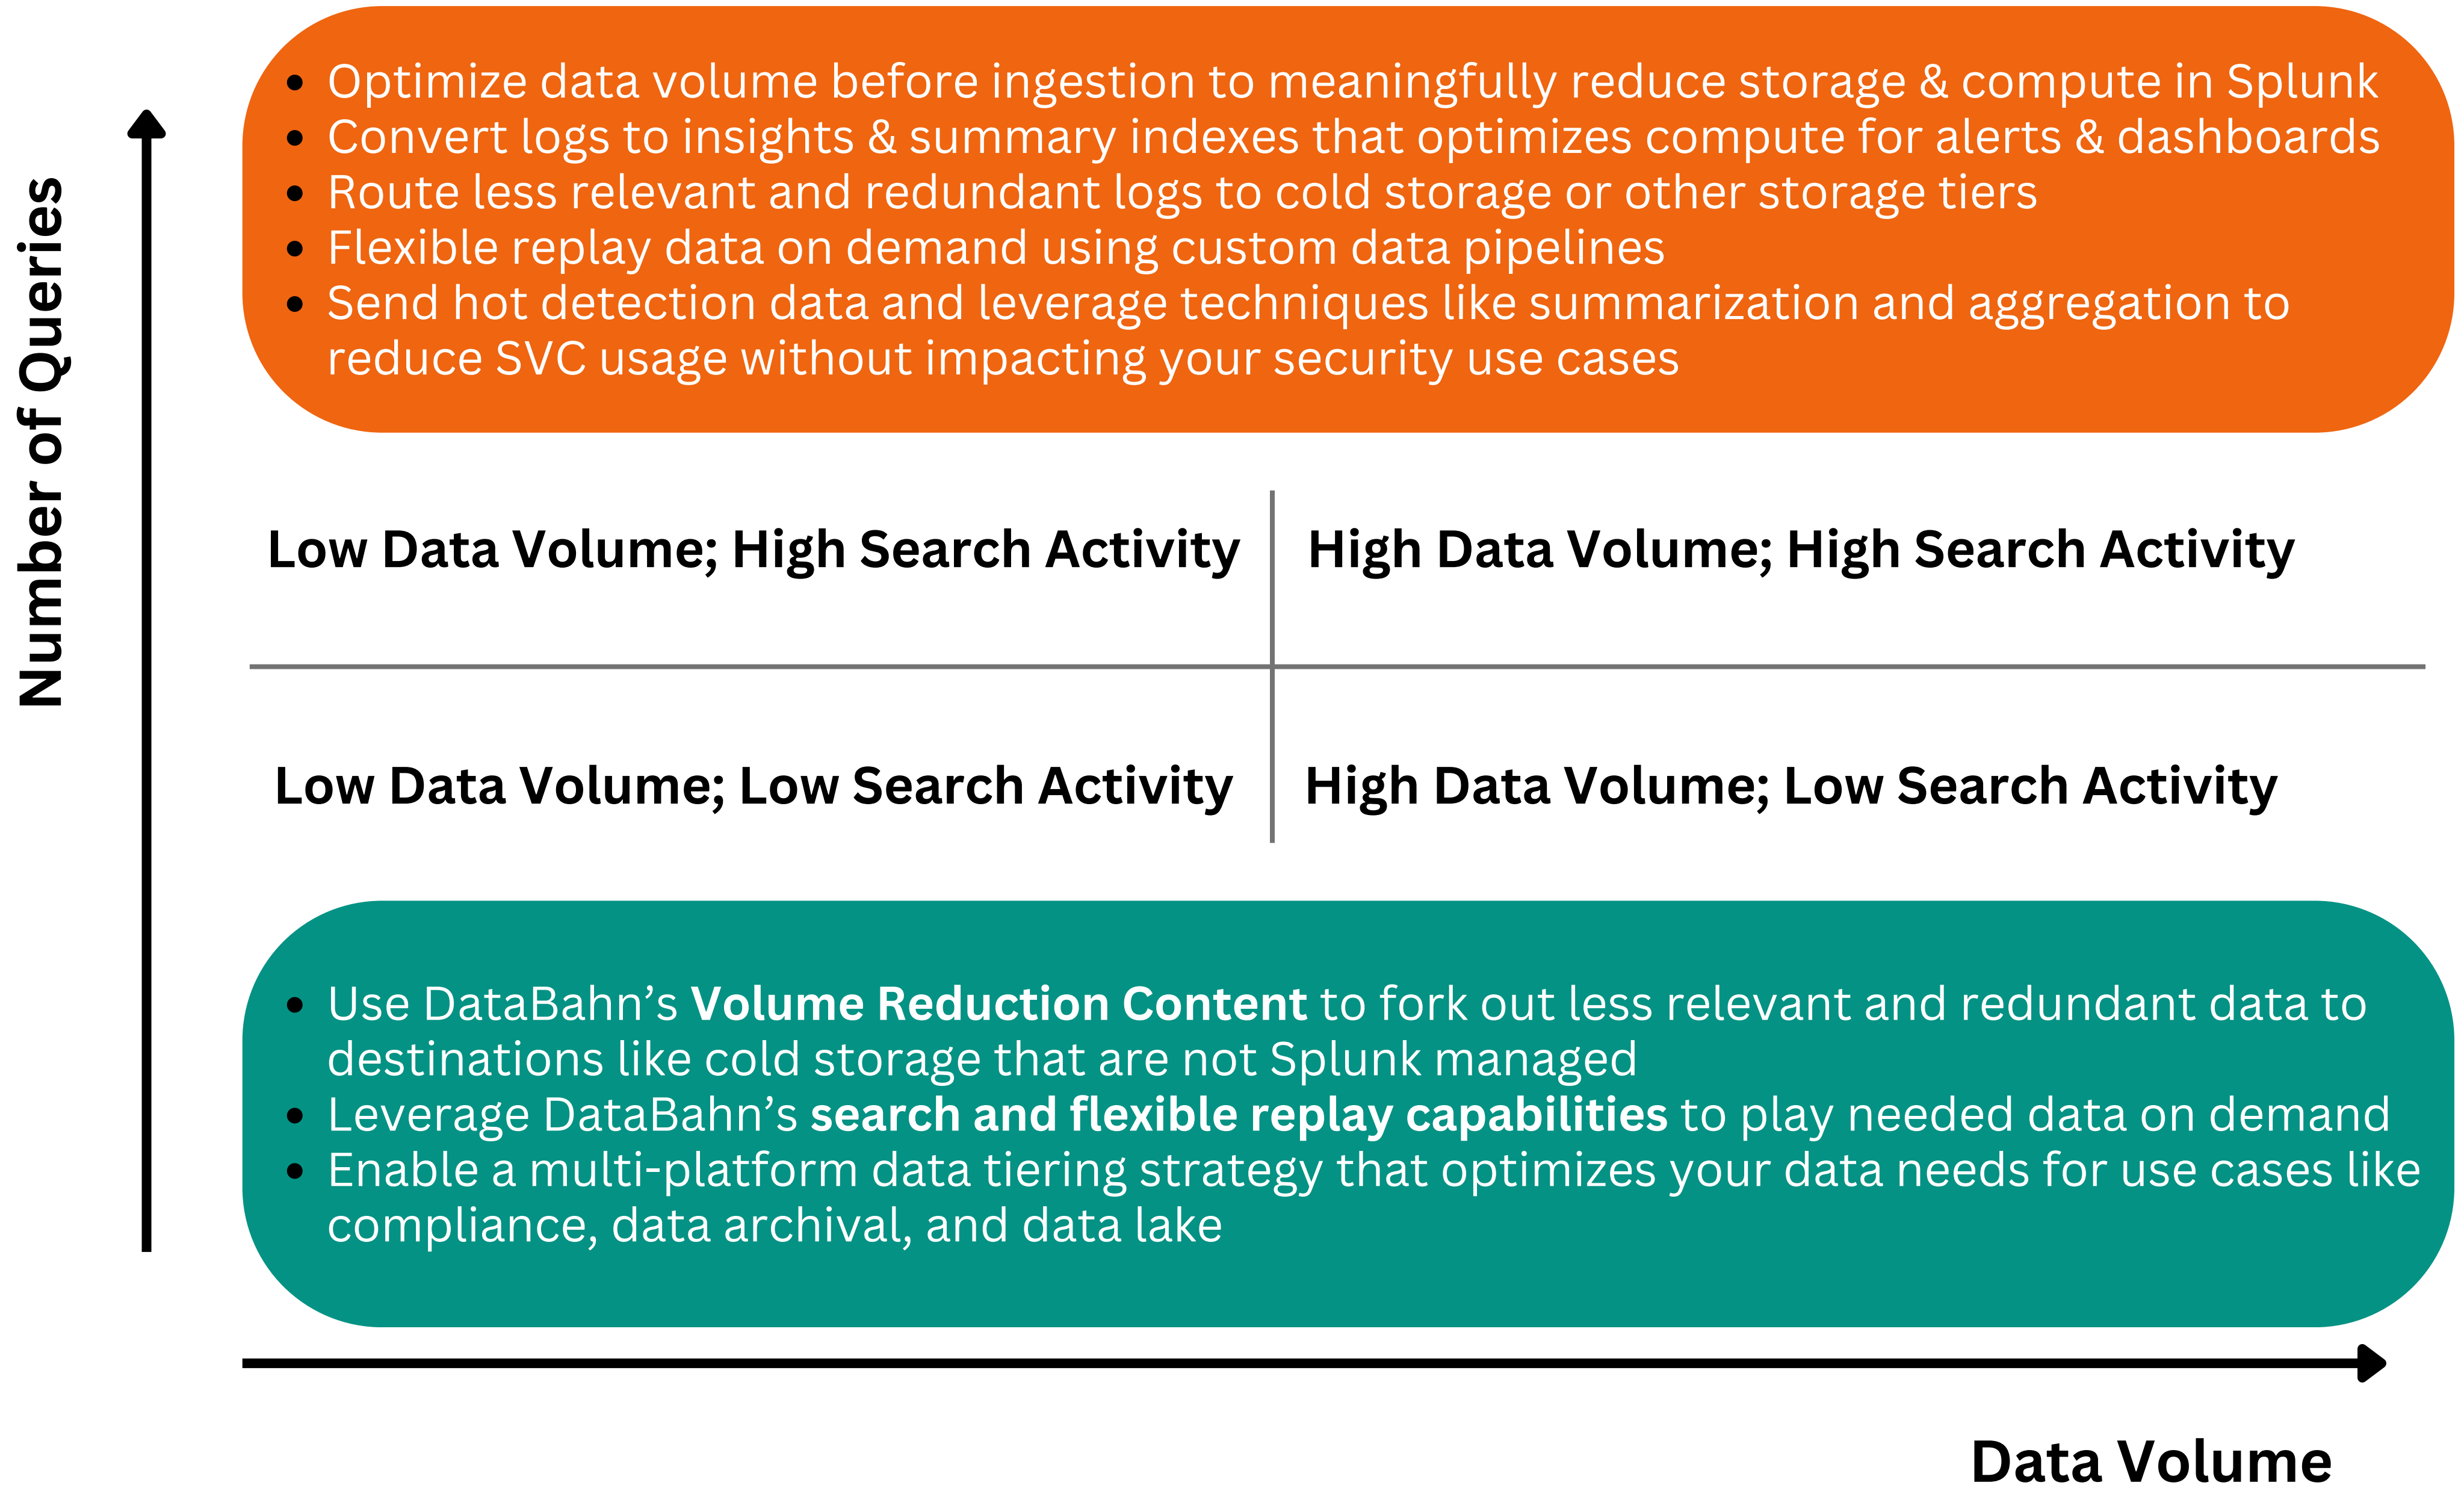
Number of Queries

- Optimize data volume before ingestion to meaningfully reduce storage & compute in Splunk
- Convert logs to insights & summary indexes that optimizes compute for alerts & dashboards
- Route less relevant and redundant logs to cold storage or other storage tiers
- Flexible replay data on demand using custom data pipelines
- Send hot detection data and leverage techniques like summarization and aggregation to reduce SVC usage without impacting your security use cases

| Low Data Volume; High Search Activity | High Data Volume; High Search Activity |
|---|---|
| Low Data Volume; Low Search Activity | High Data Volume; Low Search Activity |

- Use DataBahn’s **Volume Reduction Content** to fork out less relevant and redundant data to destinations like cold storage that are not Splunk managed
- Leverage DataBahn’s **search and flexible replay capabilities** to play needed data on demand
- Enable a multi-platform data tiering strategy that optimizes your data needs for use cases like compliance, data archival, and data lake

Data Volume